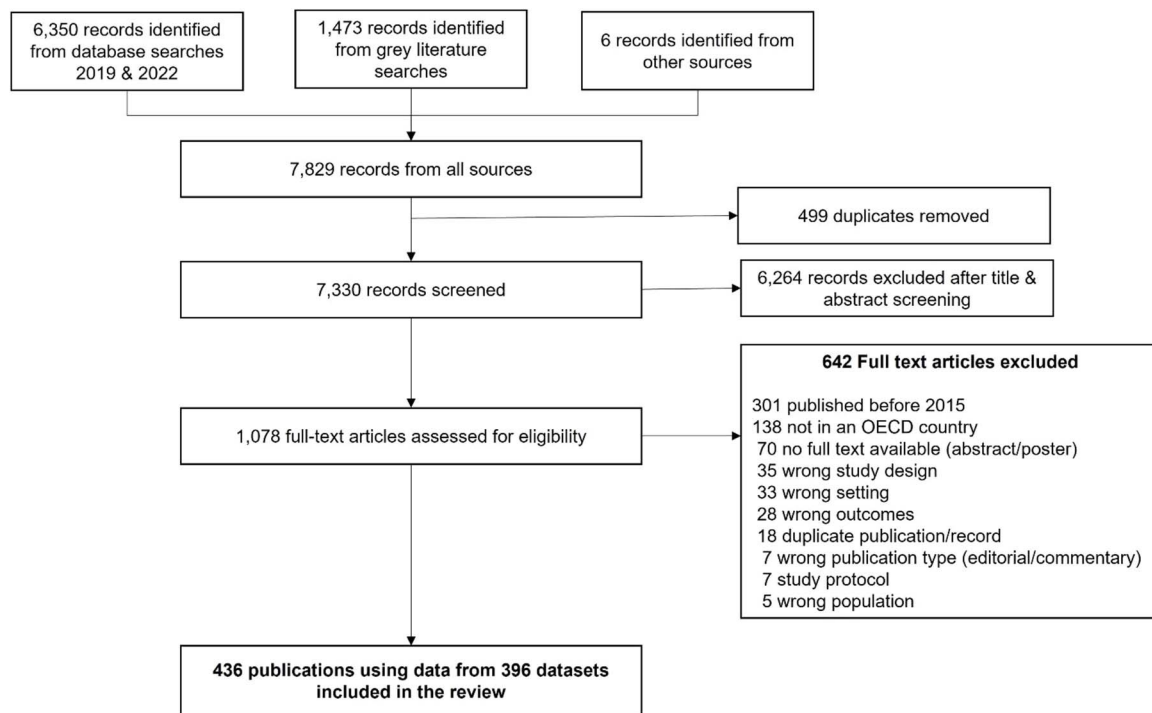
6,350 records identified from database searches 2019 & 2022

1,473 records identified from grey literature searches

6 records identified from other sources

7,829 records from all sources

499 duplicates removed

7,330 records screened

6,264 records excluded after title & abstract screening

1,078 full-text articles assessed for eligibility

642 Full text articles excluded

301 published before 2015
138 not in an OECD country
70 no full text available (abstract/poster)
35 wrong study design
33 wrong setting
28 wrong outcomes
18 duplicate publication/record
7 wrong publication type (editorial/commentary)
7 study protocol
5 wrong population

436 publications using data from 396 datasets included in the review